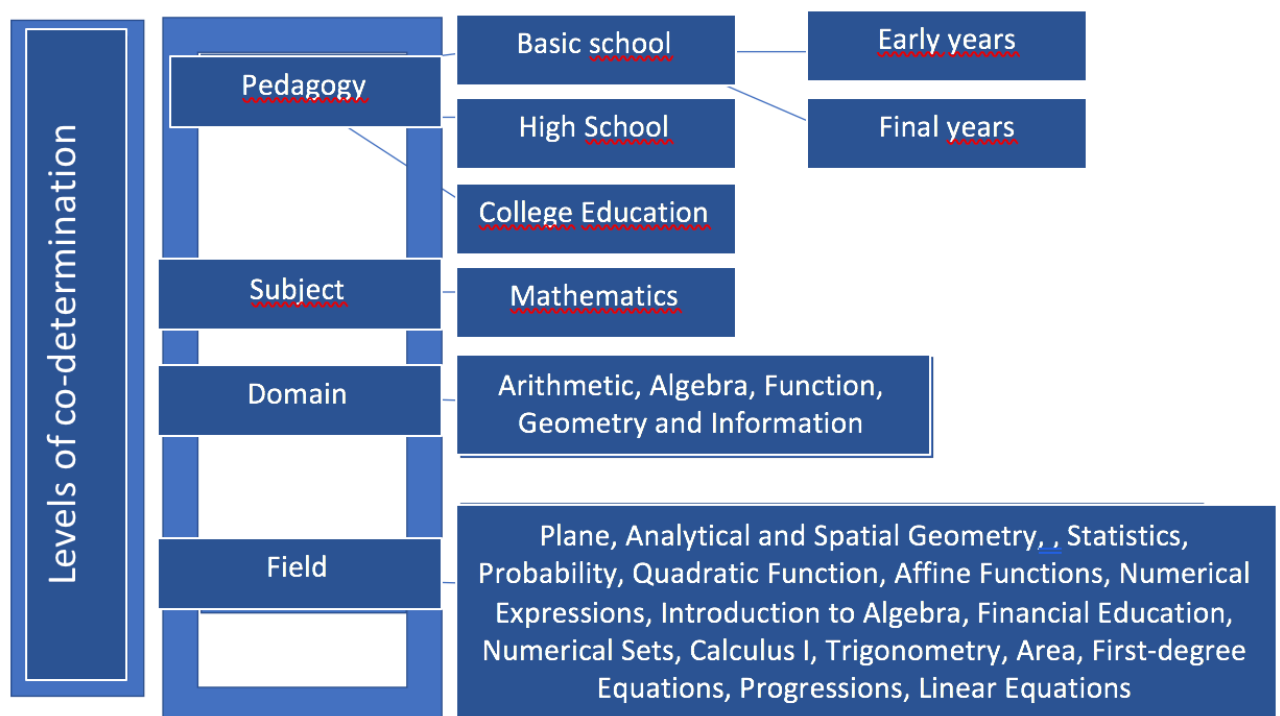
Levels of co-determination

Pedagogy

Basic school

Early years

Final years

High School

College Education

Subject

Mathematics

Domain

Arithmetic, Algebra, Function, Geometry and Information

Field

Plane, Analytical and Spatial Geometry, , Statistics, Probability, Quadratic Function, Affine Functions, Numerical Expressions, Introduction to Algebra, Financial Education, Numerical Sets, Calculus I, Trigonometry, Area, First-degree Equations, Progressions, Linear Equations